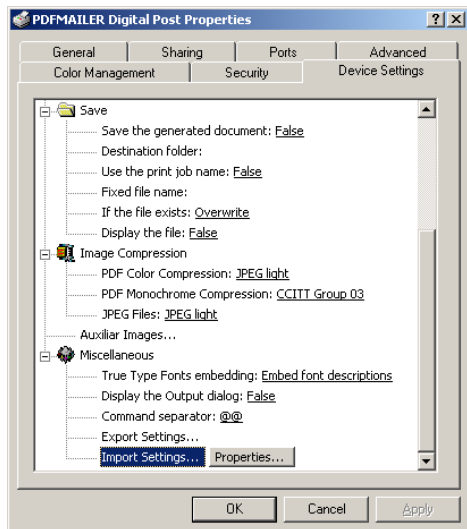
PDFMAILER Digital Post Properties

?
X

General
Sharing
Ports
Advanced
Color Management
Security
Device Settings

Save
Save the generated document: False
Destination folder:
Use the print job name: False
Fixed file name:
If the file exists: Overwrite
Display the file: False
Image Compression
PDF Color Compression: JPEG light
PDF Monochrome Compression: CCITT Group 03
JPEG Files: JPEG light
Auxiliar Images...
Miscellaneous
True Type Fonts embedding: Embed font descriptions
Display the Output dialog: False
Command separator: @@
Export Settings...
Import Settings...
Properties...

OK
Cancel
Apply